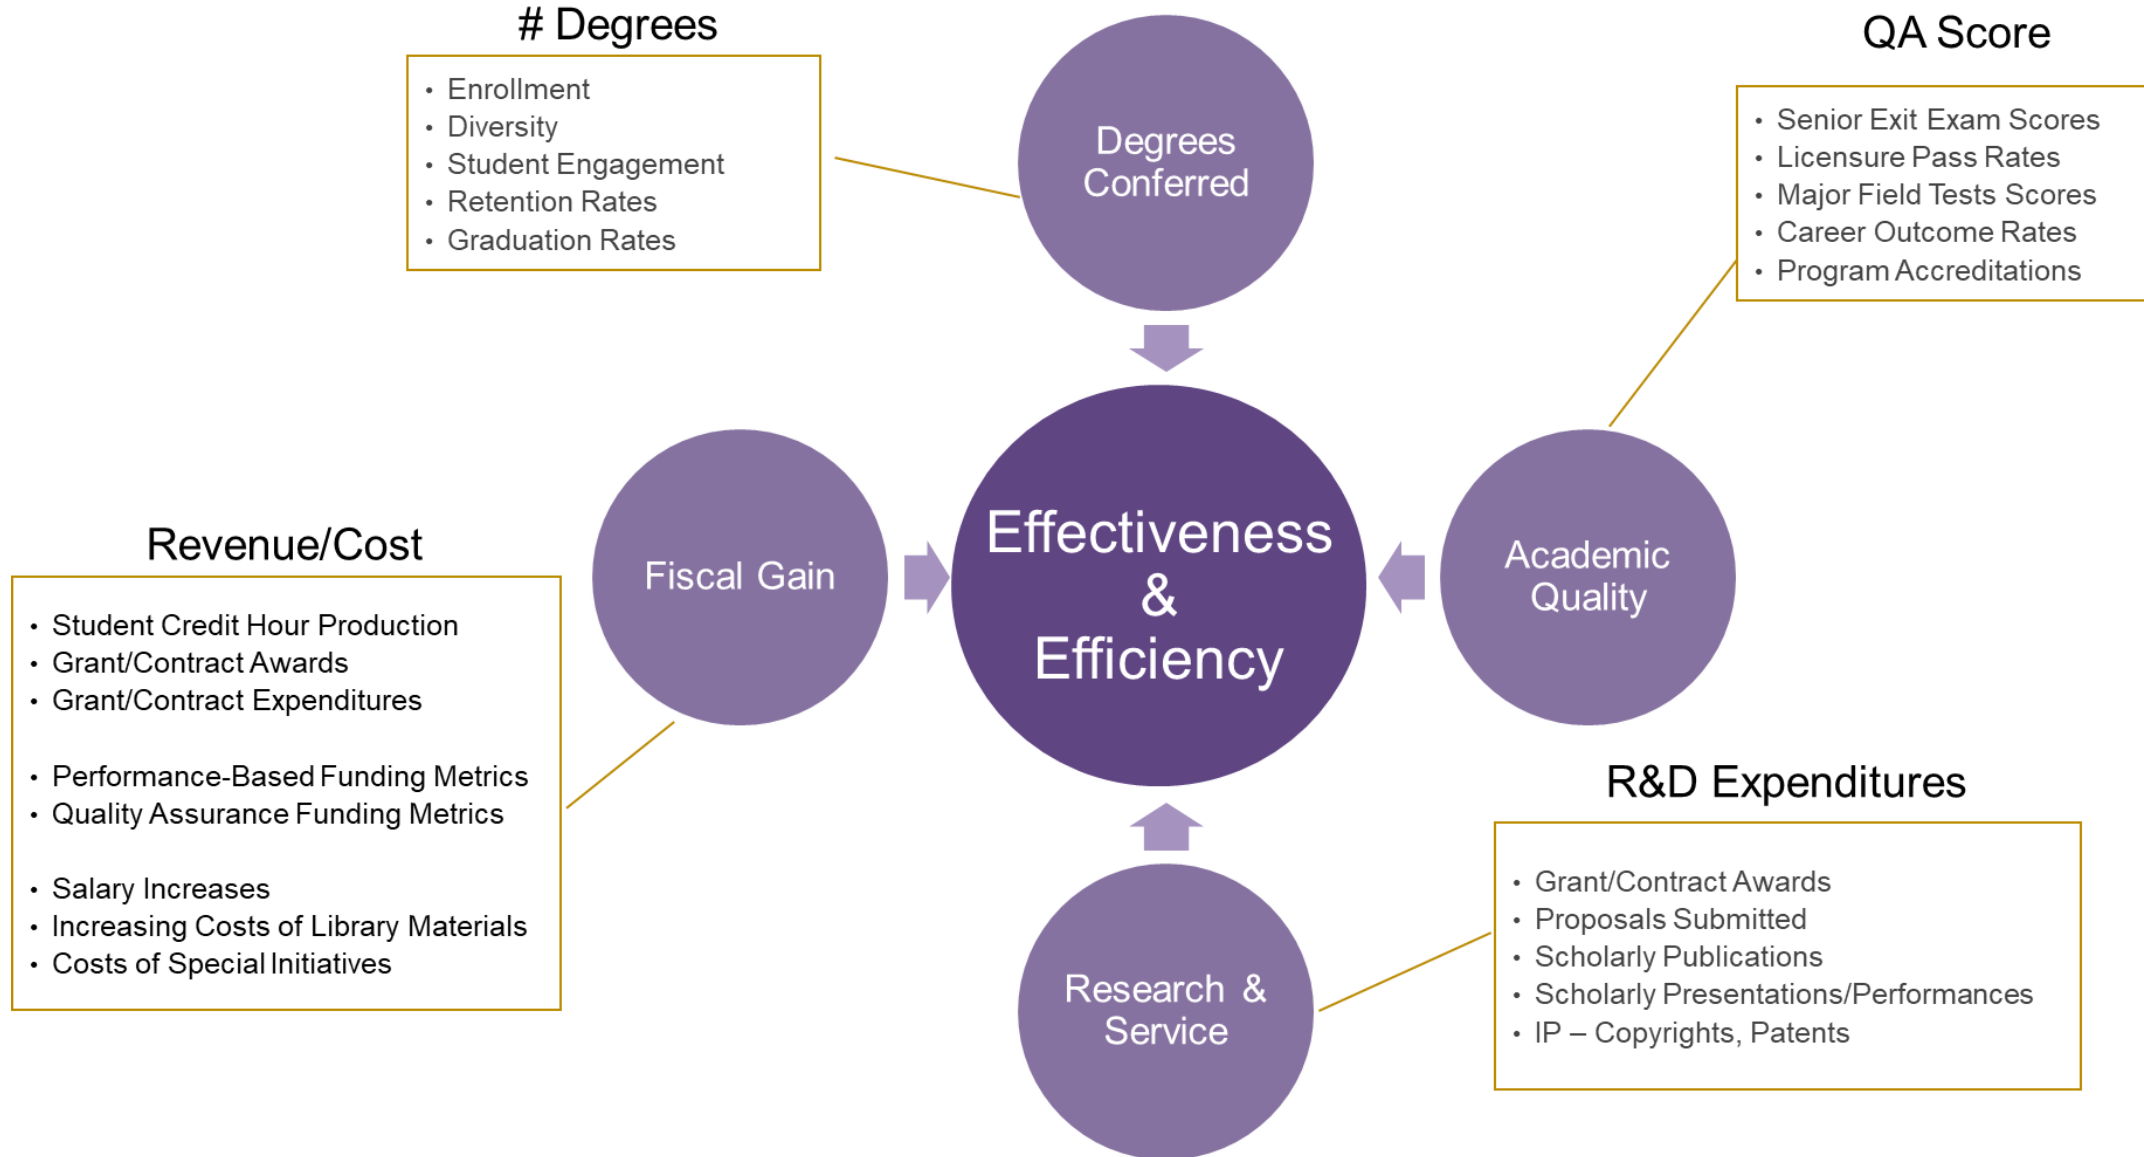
# Degrees

- Enrollment
- Diversity
- Student Engagement
- Retention Rates
- Graduation Rates

Degrees Conferred

QA Score

- Senior Exit Exam Scores
- Licensure Pass Rates
- Major Field Tests Scores
- Career Outcome Rates
- Program Accreditations

Revenue/Cost

- Student Credit Hour Production
- Grant/Contract Awards
- Grant/Contract Expenditures

- Performance-Based Funding Metrics
- Quality Assurance Funding Metrics

- Salary Increases
- Increasing Costs of Library Materials
- Costs of Special Initiatives

Fiscal Gain

Effectiveness & Efficiency

Academic Quality

R&D Expenditures

- Grant/Contract Awards
- Proposals Submitted
- Scholarly Publications
- Scholarly Presentations/Performances
- IP – Copyrights, Patents

Research & Service